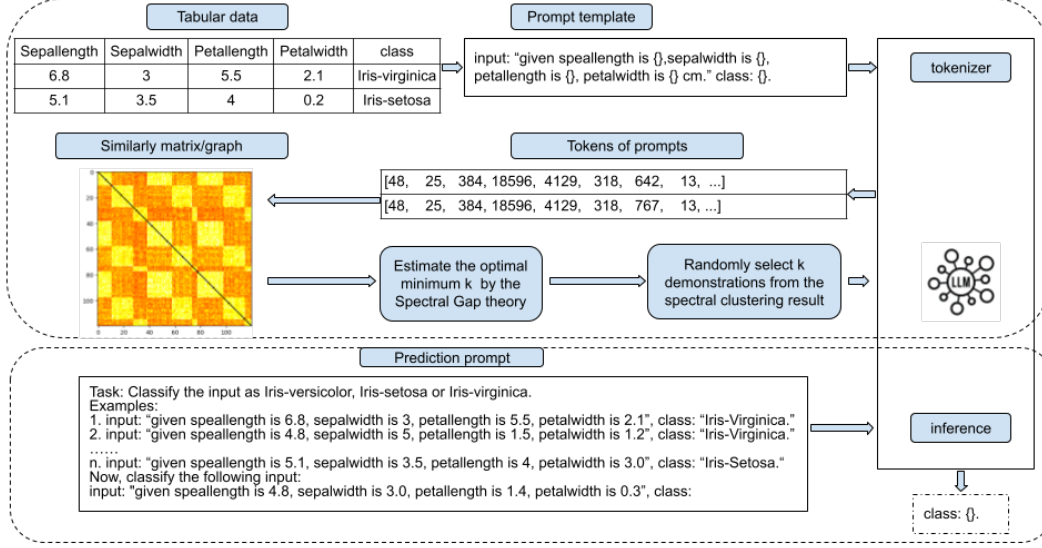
Tabular data

| Sepallength | Sepalwidth | Petallength | Petalwidth | class |
|---|---|---|---|---|
| 6.8 | 3 | 5.5 | 2.1 | Iris-virginica |
| 5.1 | 3.5 | 4 | 0.2 | Iris-setosa |

Prompt template

input: "given speallength is {},sepalwidth is {}, petallength is {}, petalwidth is {} cm." class: {}.

tokenizer

Similarly matrix/graph

0
20
40
60
80
100
0 20 40 60 80 100

Tokens of prompts

[48, 25, 384, 18596, 4129, 318, 642, 13, ...]
[48, 25, 384, 18596, 4129, 318, 767, 13, ...]

Estimate the optimal minimum k by the Spectral Gap theory

Randomly select k demonstrations from the spectral clustering result

LLM

Prediction prompt

Task: Classify the input as Iris-versicolor, Iris-setosa or Iris-virginica.
Examples:
1. input: "given speallength is 6.8, sepalwidth is 3, petallength is 5.5, petalwidth is 2.1", class: "Iris-Virginica."
2. input: "given speallength is 4.8, sepalwidth is 5, petallength is 1.5, petalwidth is 1.2", class: "Iris-Virginica."
……
n. input: "given speallength is 5.1, sepalwidth is 3.5, petallength is 4, petalwidth is 3.0", class: "Iris-Setosa."
Now, classify the following input:
input: "given speallength is 4.8, sepalwidth is 3.0, petallength is 1.4, petalwidth is 0.3", class:

inference

class: {}.